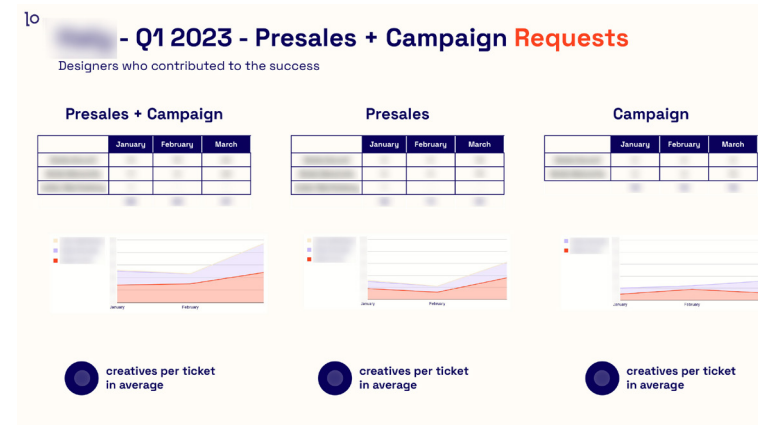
10

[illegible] - Q1 2023 - Presales + Campaign Requests

Designers who contributed to the success

Presales + Campaign

| | January | February | March |
|---|---|---|---|
| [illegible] | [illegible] | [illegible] | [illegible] |
| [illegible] | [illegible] | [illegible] | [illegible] |
| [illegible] | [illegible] | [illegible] | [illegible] |

Presales

| | January | February | March |
|---|---|---|---|
| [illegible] | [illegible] | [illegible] | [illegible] |
| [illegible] | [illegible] | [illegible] | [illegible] |
| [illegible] | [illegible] | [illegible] | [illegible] |

Campaign

| | January | February | March |
|---|---|---|---|
| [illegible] | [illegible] | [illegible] | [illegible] |
| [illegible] | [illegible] | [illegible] | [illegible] |

January February

January February

January February

creatives per ticket in average

creatives per ticket in average

creatives per ticket in average